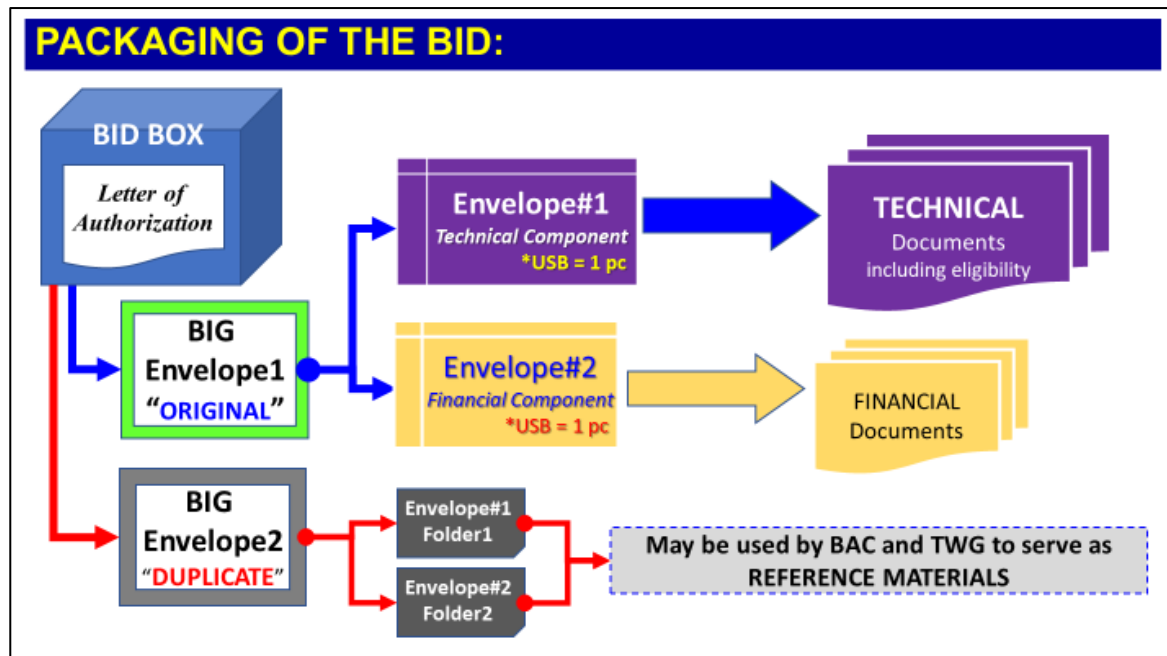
PACKAGING OF THE BID:

BID BOX

Letter of Authorization

Envelope#1
Technical Component
*USB = 1 pc

TECHNICAL
Documents
including eligibility

BIG
Envelope1
“ORIGINAL”

Envelope#2
Financial Component
*USB = 1 pc

FINANCIAL
Documents

BIG
Envelope2
“DUPLICATE”

Envelope#1
Folder1

Envelope#2
Folder2

May be used by BAC and TWG to serve as REFERENCE MATERIALS